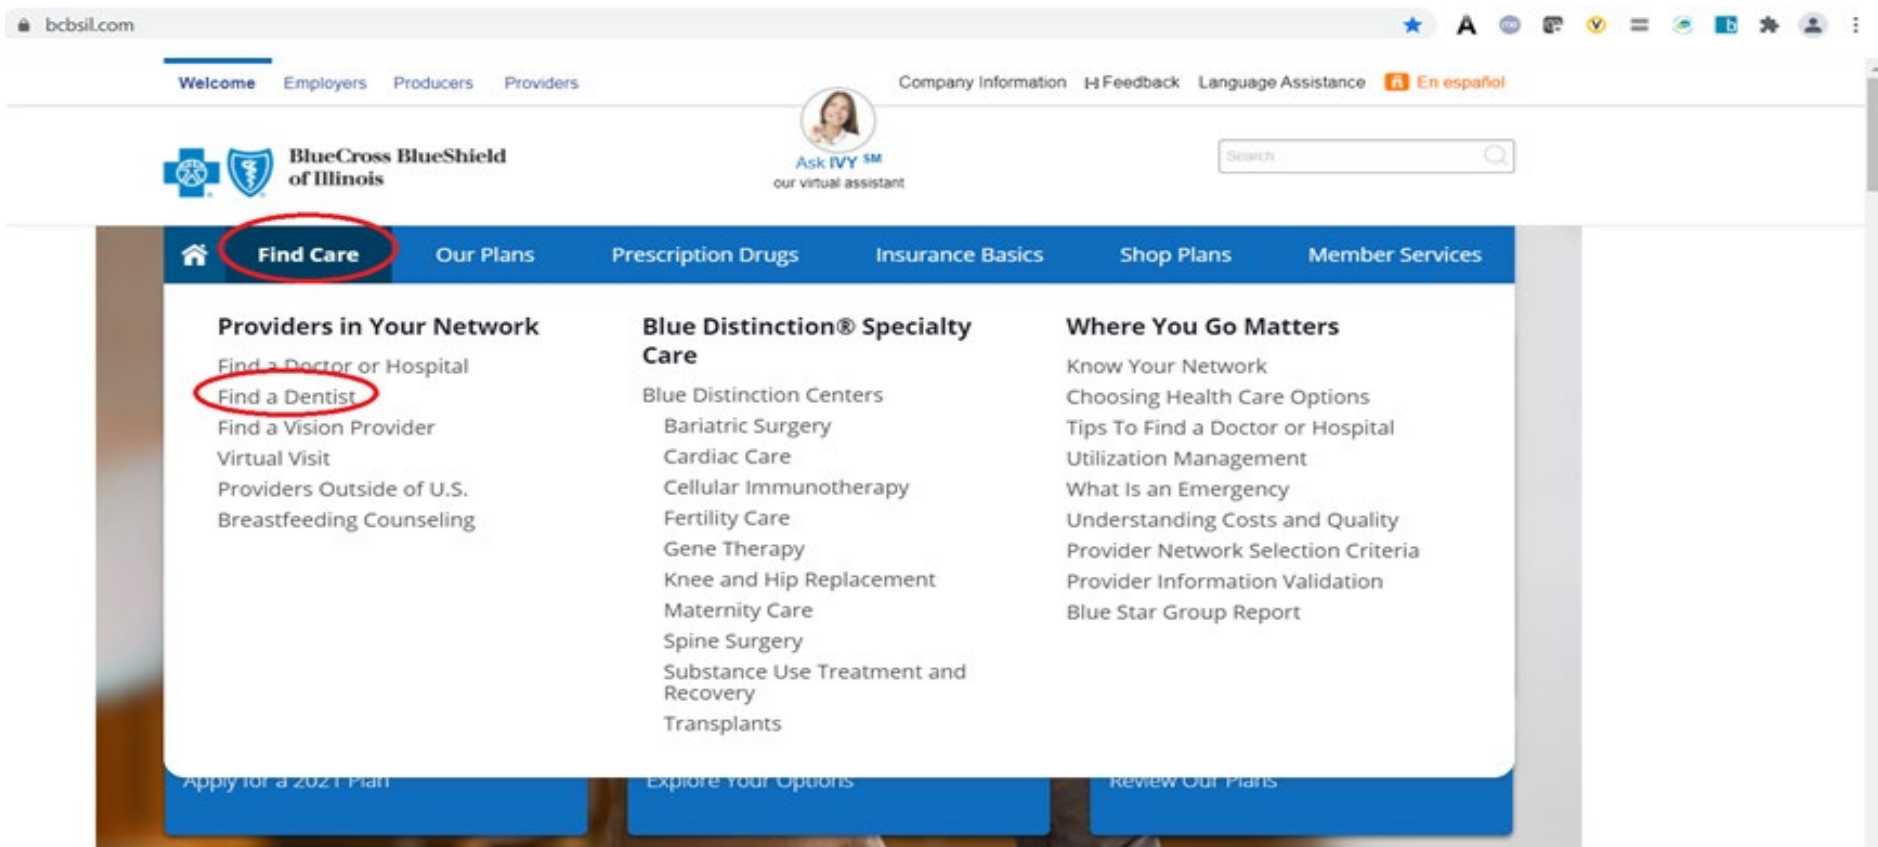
bcbsil.com

Welcome Employers Producers Providers

Company Information Feedback Language Assistance En español

BlueCross BlueShield of Illinois

Ask IVY SM
our virtual assistant

Search

Find Care Our Plans Prescription Drugs Insurance Basics Shop Plans Member Services

Providers in Your Network
Find a Doctor or Hospital
Find a Dentist
Find a Vision Provider
Virtual Visit
Providers Outside of U.S.
Breastfeeding Counseling

Blue Distinction® Specialty Care
Blue Distinction Centers
Bariatric Surgery
Cardiac Care
Cellular Immunotherapy
Fertility Care
Gene Therapy
Knee and Hip Replacement
Maternity Care
Spine Surgery
Substance Use Treatment and Recovery
Transplants

Where You Go Matters
Know Your Network
Choosing Health Care Options
Tips To Find a Doctor or Hospital
Utilization Management
What Is an Emergency
Understanding Costs and Quality
Provider Network Selection Criteria
Provider Information Validation
Blue Star Group Report

Apply for a 2021 Plan
Explore Your Options
Review Our Plans